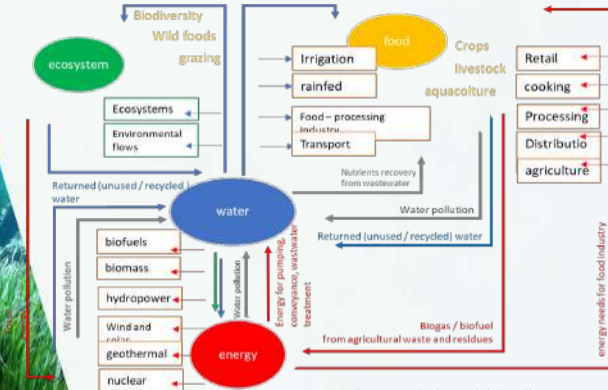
Biodiversity
Wild foods
grazing

ecosystem

food

Crops
livestock
aquacolture

Irrigation
rainfed
Food – processing industry
Transport

Retail
cooking
Processing
Distributio
agriculture

Ecosystems
Environmental flows

Nutrients recovery from wastewater

Returned (unused / recycled) water

water

Water pollution

Returned (unused / recycled) water

biofuels
biomass
hydropower
Wind and solar
geothermal
nuclear

Water pollution

Water pollution

Energy for pumping, conveyance, wastewater treatment

energy

Biogas / biofuel from agricultural waste and residues

energy needs for food industry